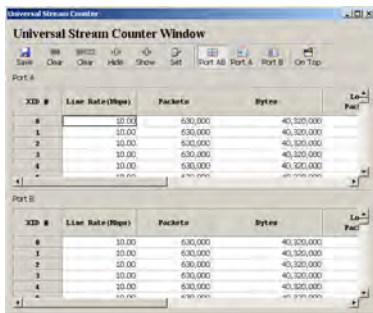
Universal Stream Counter

Universal Stream Counter Window

Save Clear Clear Hide Show Set Port AB Port A Port B On Top

Port A

| XID # | Line Rate(Mbps) | Packets | Bytes | Lo Pac |
|---|---|---|---|---|
| 0 | 10.00 | 630,000 | 40,320,000 | |
| 1 | 10.00 | 630,000 | 40,320,000 | |
| 2 | 10.00 | 630,000 | 40,320,000 | |
| 3 | 10.00 | 630,000 | 40,320,000 | |
| 4 | 10.00 | 630,000 | 40,320,000 | |
| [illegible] | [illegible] | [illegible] | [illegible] | |

Port B

| XID # | Line Rate(Mbps) | Packets | Bytes | Lo Pac |
|---|---|---|---|---|
| 0 | 10.00 | 630,000 | 40,320,000 | |
| 1 | 10.00 | 630,000 | 40,320,000 | |
| 2 | 10.00 | 630,000 | 40,320,000 | |
| 3 | 10.00 | 630,000 | 40,320,000 | |
| 4 | 10.00 | 630,000 | 40,320,000 | |
| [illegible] | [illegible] | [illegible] | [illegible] | |